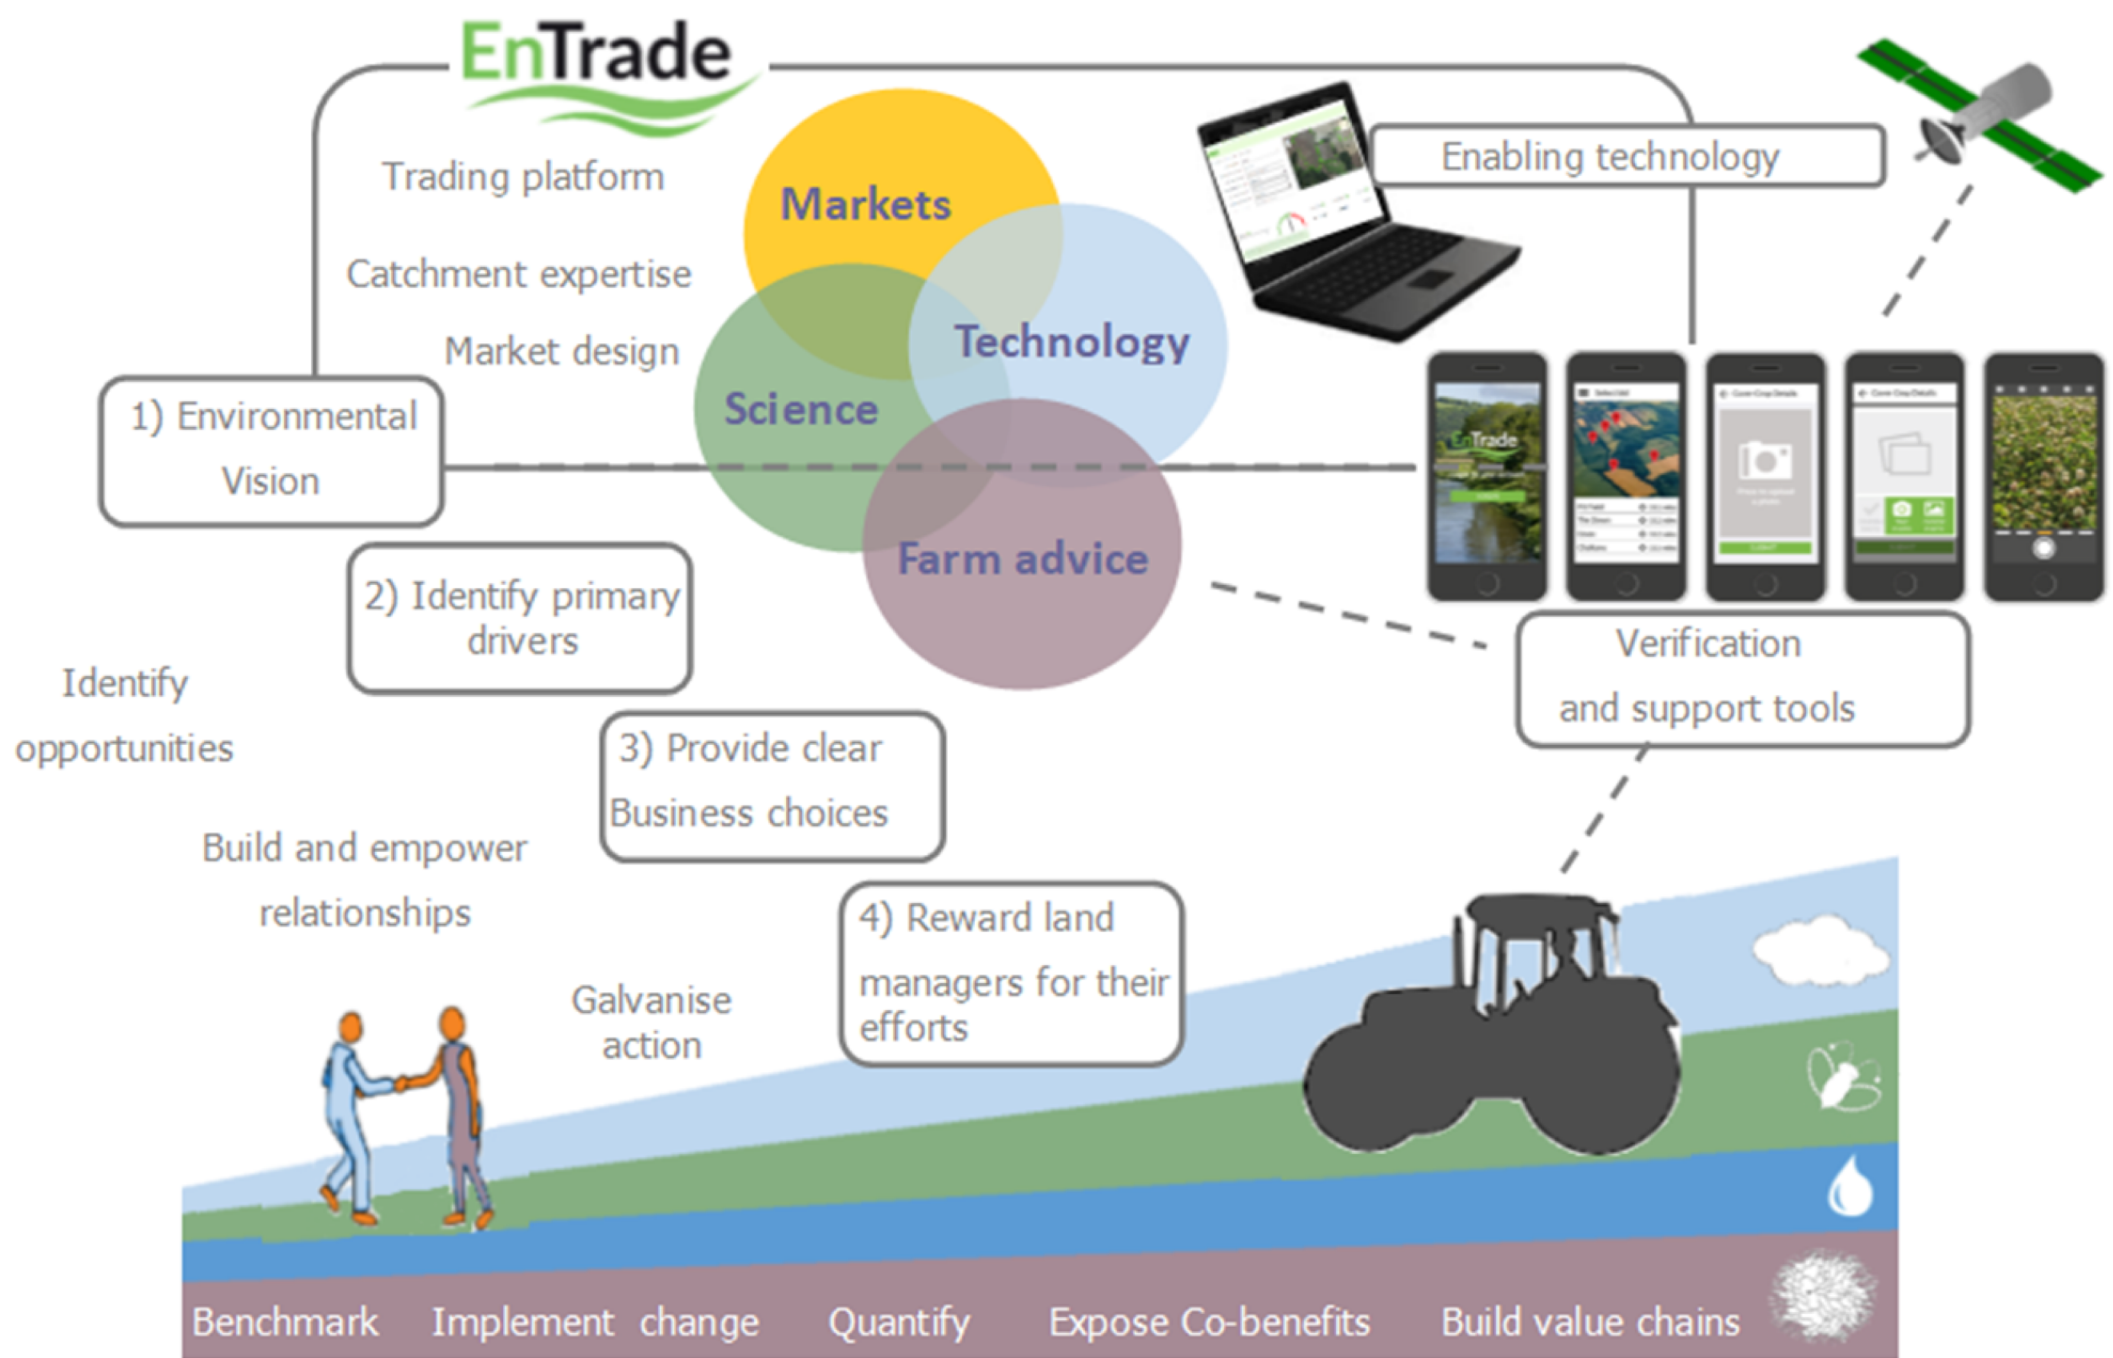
EnTrade

Trading platform

Catchment expertise

Market design

Markets

Technology

Science

Farm advice

Enabling technology

1) Environmental Vision

2) Identify primary drivers

Identify opportunities

3) Provide clear Business choices

Verification and support tools

Build and empower relationships

4) Reward land managers for their efforts

Galvanise action

Benchmark Implement change Quantify Expose Co-benefits Build value chains